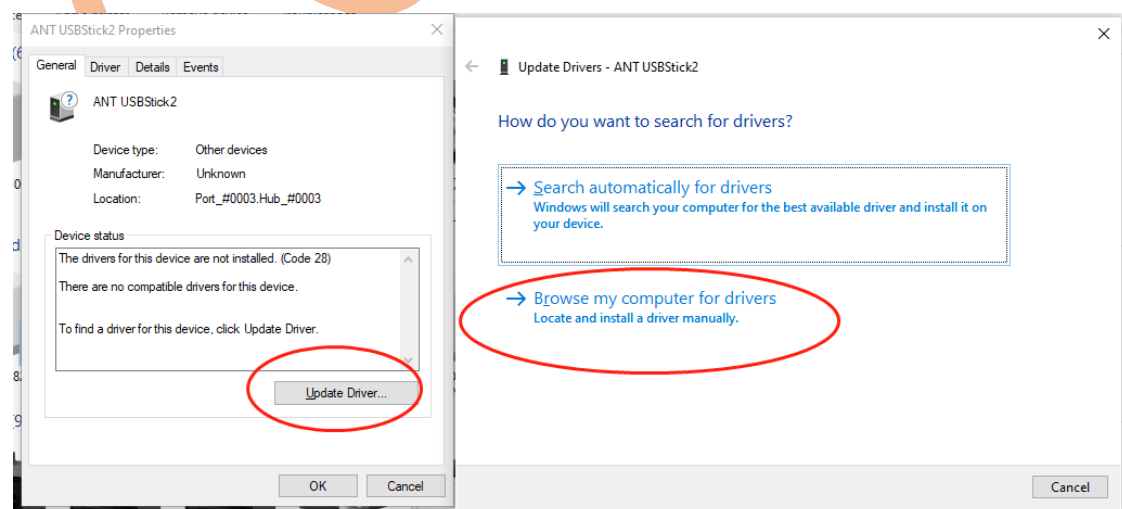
ANT USBStick2 Properties

General Driver Details Events

ANT USBStick2

Device type: Other devices
Manufacturer: Unknown
Location: Port_#0003.Hub_#0003

Device status

The drivers for this device are not installed. (Code 28)

There are no compatible drivers for this device.

To find a driver for this device, click Update Driver.

Update Driver...

OK Cancel

Update Drivers - ANT USBStick2

How do you want to search for drivers?

→ Search automatically for drivers
Windows will search your computer for the best available driver and install it on your device.

→ Browse my computer for drivers
Locate and install a driver manually.

Cancel